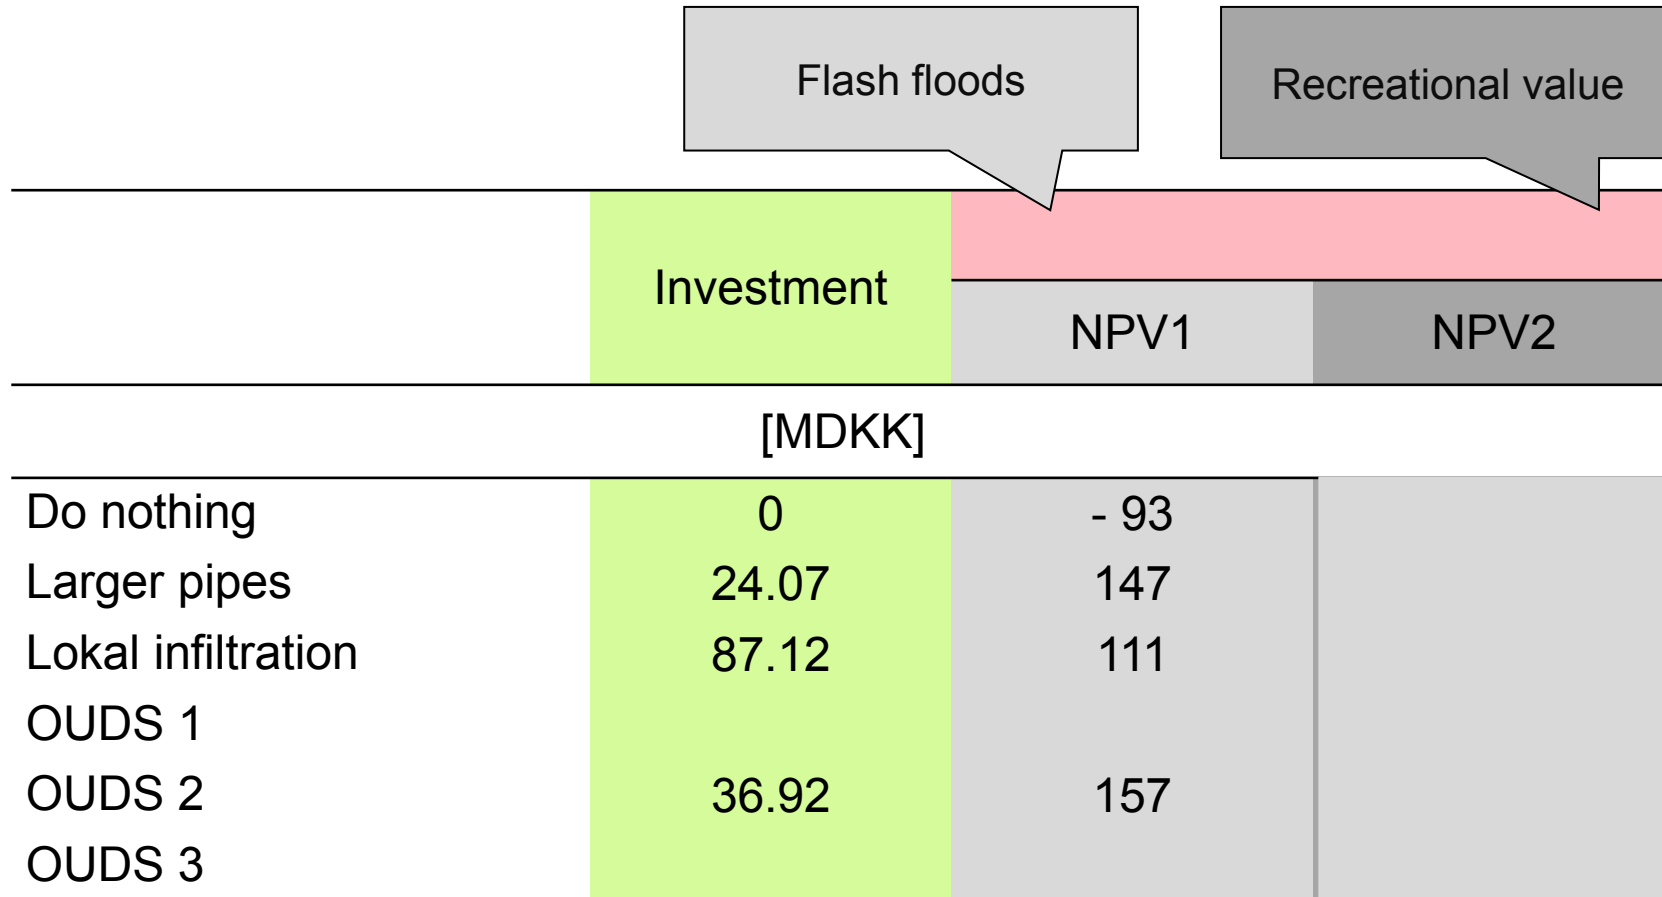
Flash floods

Recreational value

| | Investment | NPV1 | NPV2 |
|---|---|---|---|
| [MDKK] | | | |
| Do nothing | 0 | - 93 | |
| Larger pipes | 24.07 | 147 | |
| Lokal infiltration | 87.12 | 111 | |
| OUDS 1 | | | |
| OUDS 2 | 36.92 | 157 | |
| OUDS 3 | | | |